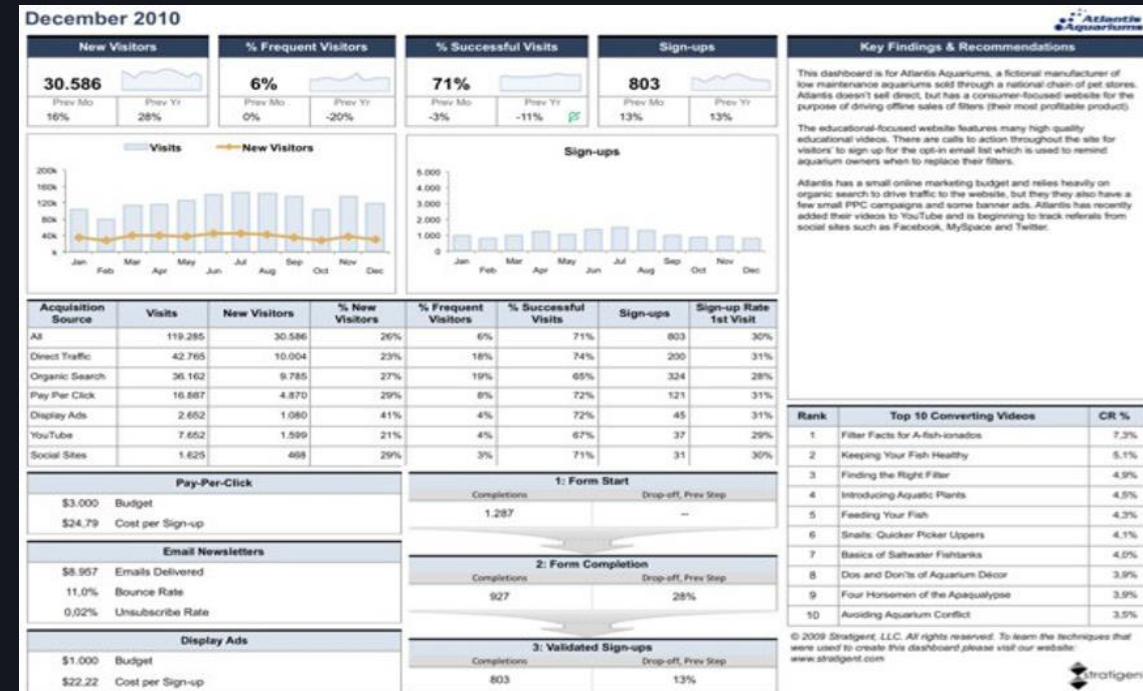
December 2010

Atlantis Aquariums

New Visitors

30.586

| Prev Mo | Prev Yr |
|---|---|
| 16% | 28% |

% Frequent Visitors

6%

| Prev Mo | Prev Yr |
|---|---|
| 0% | -20% |

% Successful Visits

71%

| Prev Mo | Prev Yr |
|---|---|
| -3% | -11% |

Sign-ups

803

| Prev Mo | Prev Yr |
|---|---|
| 13% | 13% |

Key Findings & Recommendations

This dashboard is for Atlantis Aquariums, a fictional manufacturer of low maintenance aquariums sold through a national chain of pet stores. Atlantis doesn't sell direct, but has a consumer-focused website for the purpose of driving offline sales of filters (their most profitable product).

The educational-focused website features many high quality educational videos. There are calls to action throughout the site for visitors' to sign up for the opt-in email list which is used to remind aquarium owners when to replace their filters.

Atlantis has a small online marketing budget and relies heavily on organic search to drive traffic to the website, but they they also have a few small PPC campaigns and some banner ads. Atlantis has recently added their videos to YouTube and is beginning to track referrals from social sites such as Facebook, MySpace and Twitter.

Visits New Visitors

200k
160k
120k
80k
40k
k

Jan Feb Mar Apr May Jun Jul Aug Sep Oct Nov Dec

Sign-ups

5.000
4.000
3.000
2.000
1.000
0

Jan Feb Mar Apr May Jun Jul Aug Sep Oct Nov Dec

| Acquisition Source | Visits | New Visitors | % New Visitors | % Frequent Visitors | % Successful Visits | Sign-ups | Sign-up Rate 1st Visit |
|---|---|---|---|---|---|---|---|
| All | 119.285 | 30.586 | 26% | 6% | 71% | 803 | 30% |
| Direct Traffic | 42.765 | 10.004 | 23% | 18% | 74% | 200 | 31% |
| Organic Search | 36.162 | 9.785 | 27% | 19% | 65% | 324 | 28% |
| Pay Per Click | 16.887 | 4.870 | 29% | 8% | 72% | 121 | 31% |
| Display Ads | 2.652 | 1.080 | 41% | 4% | 72% | 45 | 31% |
| YouTube | 7.652 | 1.599 | 21% | 4% | 67% | 37 | 29% |
| Social Sites | 1.625 | 468 | 29% | 3% | 71% | 31 | 30% |

| Rank | Top 10 Converting Videos | CR % |
|---|---|---|
| 1 | Filter Facts for A-fish-ionados | 7,3% |
| 2 | Keeping Your Fish Healthy | 5,1% |
| 3 | Finding the Right Filter | 4,9% |
| 4 | Introducing Aquatic Plants | 4,5% |
| 5 | Feeding Your Fish | 4,3% |
| 6 | Snails: Quicker Picker Uppers | 4,1% |
| 7 | Basics of Saltwater Fishtanks | 4,0% |
| 8 | Dos and Don'ts of Aquarium Décor | 3,9% |
| 9 | Four Horsemen of the Apaqualypse | 3,9% |
| 10 | Avoiding Aquarium Conflict | 3,5% |

Pay-Per-Click
$3.000 Budget
$24,79 Cost per Sign-up

Email Newsletters
$8.957 Emails Delivered
11,0% Bounce Rate
0,02% Unsubscribe Rate

Display Ads
$1.000 Budget
$22,22 Cost per Sign-up

1: Form Start
Completions Drop-off, Prev Step
1.287 --

2: Form Completion
Completions Drop-off, Prev Step
927 28%

3: Validated Sign-ups
Completions Drop-off, Prev Step
803 13%

© 2009 Stratigent, LLC. All rights reserved. To learn the techniques that were used to create this dashboard please visit our website: www.stratigent.com

Stratigent